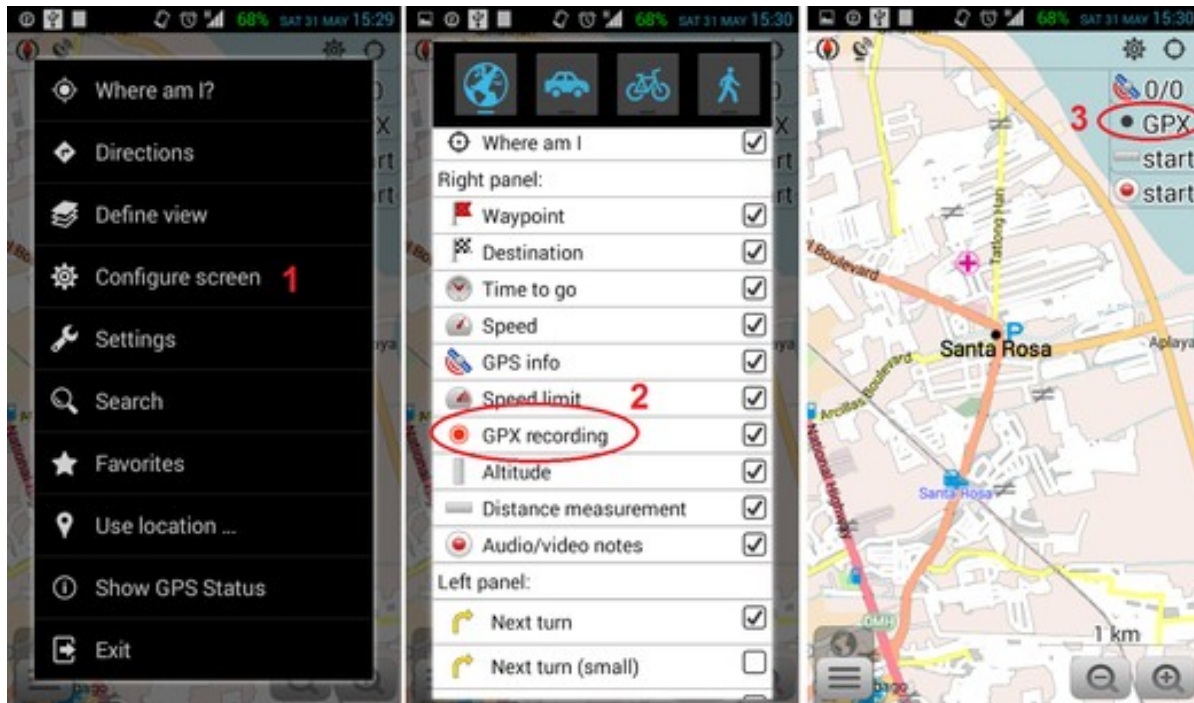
68% SAT 31 MAY 15:29

Where am I?

Directions

Define view

Configure screen 1

Settings

Search

Favorites

Use location ...

Show GPS Status

Exit

68% SAT 31 MAY 15:30

Where am I

Right panel:

Waypoint

Destination

Time to go

Speed

GPS info

Speed limit 2

GPX recording

Altitude

Distance measurement

Audio/video notes

Left panel:

Next turn

Next turn (small)

68% SAT 31 MAY 15:30

0/0

3 GPX

start

start

Boulevard

Santa Rosa

Aplaya

Santa Rosa

National Highway

1 km